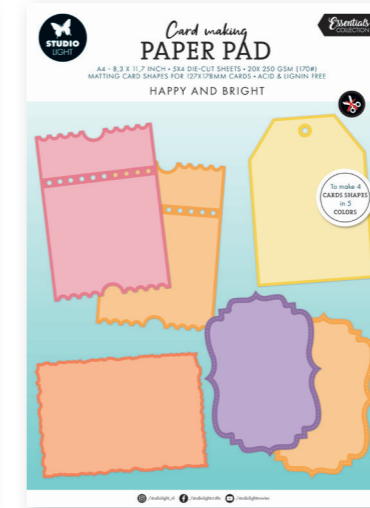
STUDIO LIGHT

Card making
PAPER PAD

Essentials COLLECTION

A4 - 8,3 X 11,7 INCH • 5X4 DIE-CUT SHEETS • 20X 250 GSM (170#)
MATTING CARD SHAPES FOR 127X178MM CARDS • ACID & LIGNIN FREE

HAPPY AND BRIGHT

To make 4 CARDS SHAPES in 5 COLORS

/studiolight_nl /studiolightcrafts /studiolightreview